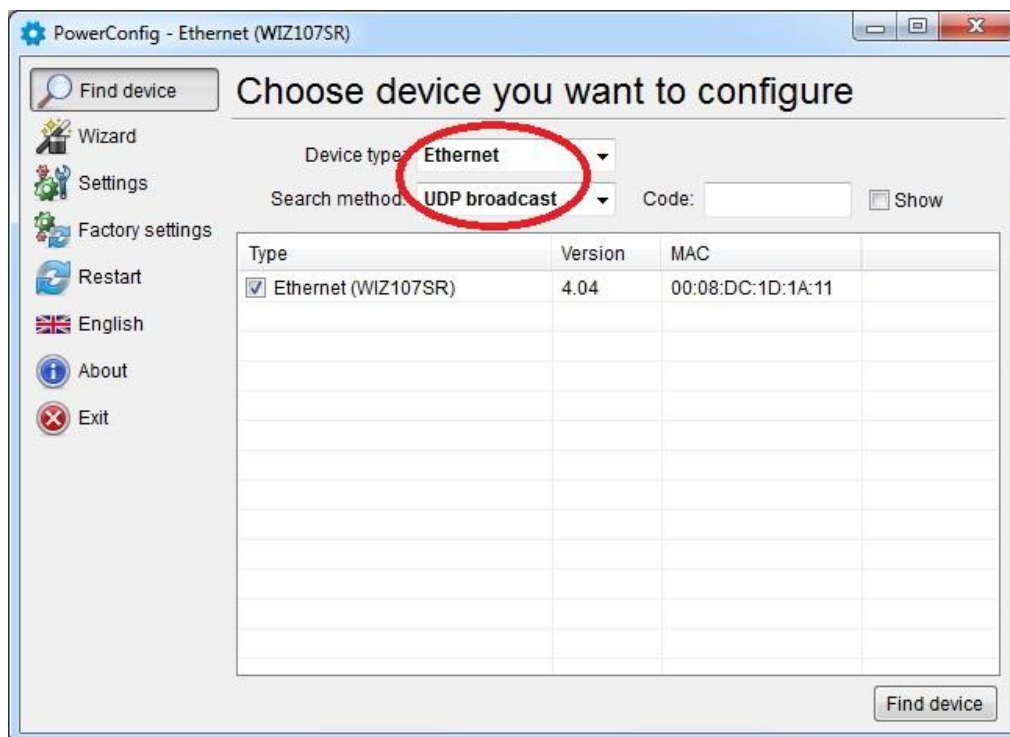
PowerConfig - Ethernet (WIZ107SR)

Find device
Wizard
Settings
Factory settings
Restart
English
About
Exit

Choose device you want to configure

Device type: Ethernet
Search method: UDP broadcast
Code:
Show

| Type | Version | MAC |
|---|---|---|
| Ethernet (WIZ107SR) | 4.04 | 00:08:DC:1D:1A:11 |

Find device